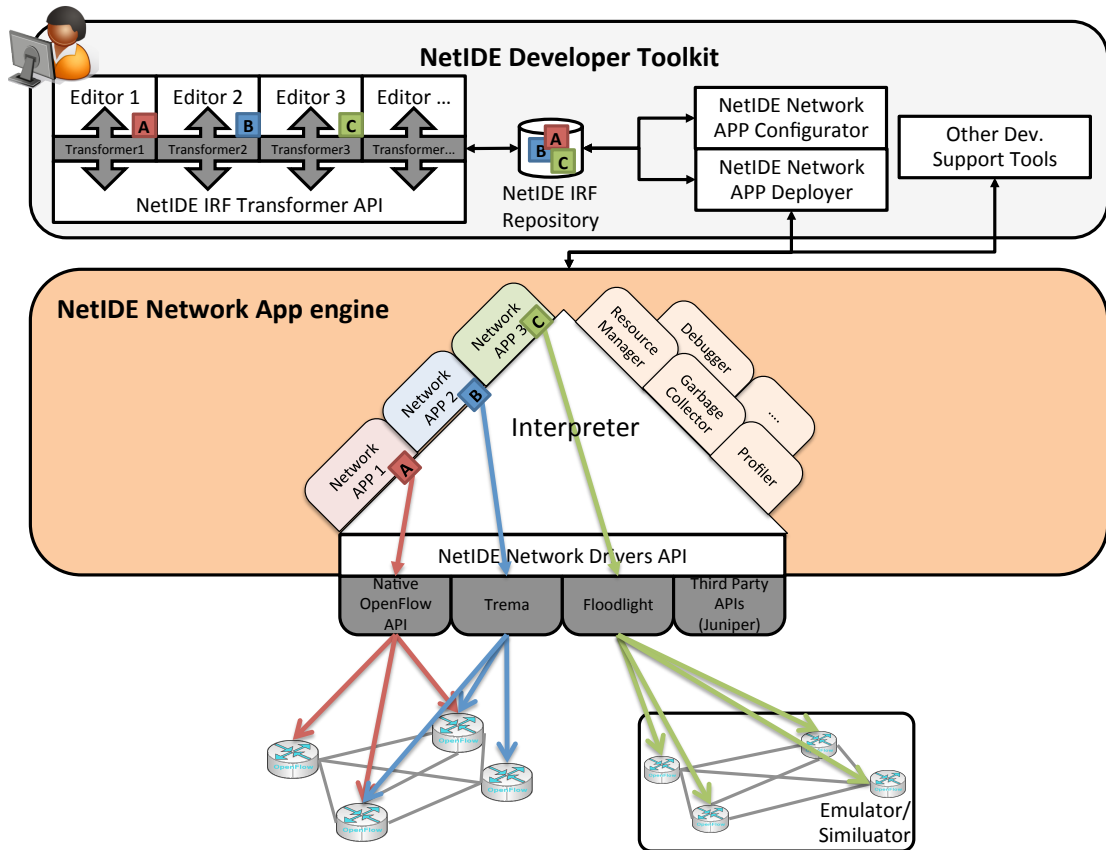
NetIDE Developer Toolkit

Editor 1
A
Editor 2
B
Editor 3
C
Editor ...
Transformer1
Transformer2
Transformer3
Transformer...
NetIDE IRF Transformer API

A
B
C
NetIDE IRF Repository

NetIDE Network APP Configurator
NetIDE Network APP Deployer
Other Dev. Support Tools

NetIDE Network App engine

Network APP 3
C
Network APP 2
B
Network APP 1
A
Interpreter
Resource Manager
Debugger
Garbage Collector
....
Profiler

NetIDE Network Drivers API
Native OpenFlow API
Trema
Floodlight
Third Party APIs (Juniper)

Emulator/ Similuator